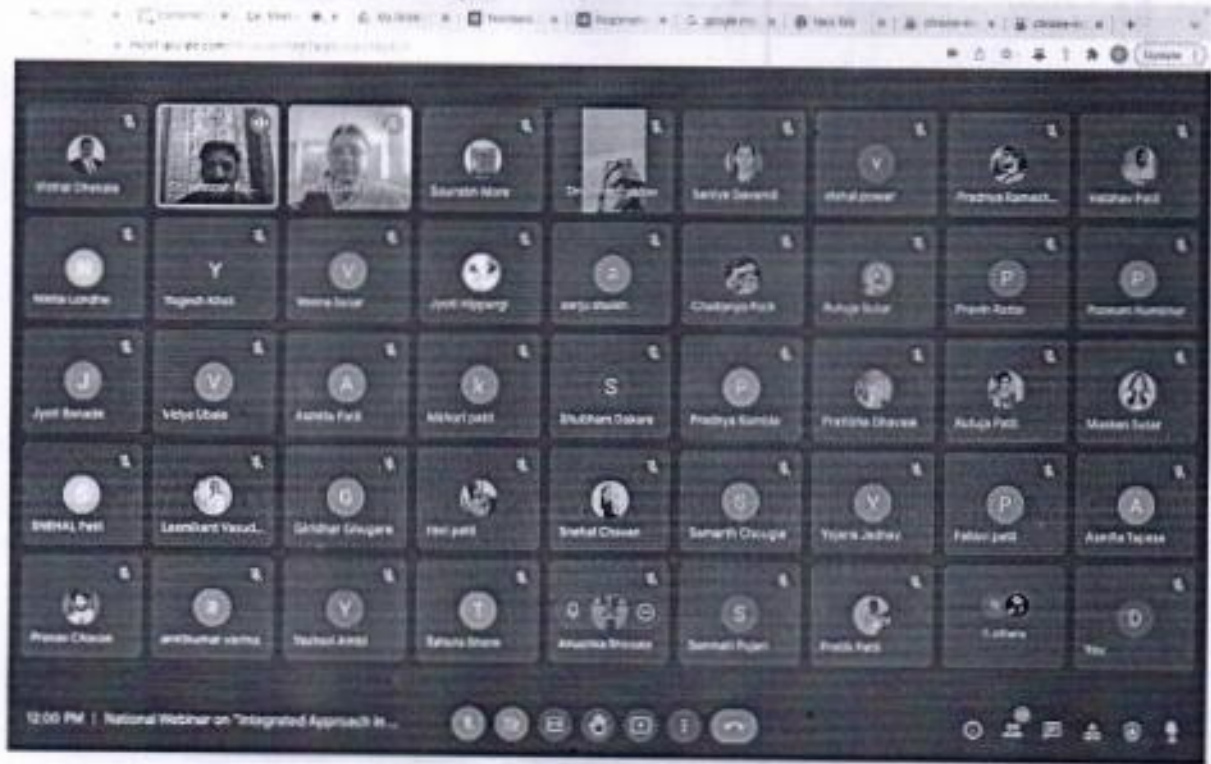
Update

Vishal Chavan
Saurabh More
Saniya Sawant
vishal pawar
Pradnya Ramesh...
Vaibhav Patil

Nikita Londhe
Y
Yogesh Atkar
V
Veena Sutar
Jyoti Hippargi
anju shaikh
Chaitanya Rock
Rutuja Sutar
P
Pranit Rodse
P
Poonam Humbe

J
Jyoti Banade
V
Vidya Ubale
A
Ashita Patil
K
Mithori patil
S
Shubham Dakare
P
Pradnya Kamble
Pratiksha Chavan
Rutuja Patil
Muskan Sutar

SNEHAL Patil
Laxmikant Vasud...
G
Giridhar Ghugare
Hari patil
Snehal Chavan
S
Samarth Chougle
Y
Yojana Jadhav
P
Pallavi patil
A
Asmita Tapase

Pranav Chavan
amitkumar verma
Y
Yashodi Ambi
T
Tanuja Shinde
Anushka Bhosale
S
Samrath Pujari
Pratik Patil
3 others
D
You

12:00 PM | National Webinar on "Integrated Approach in...